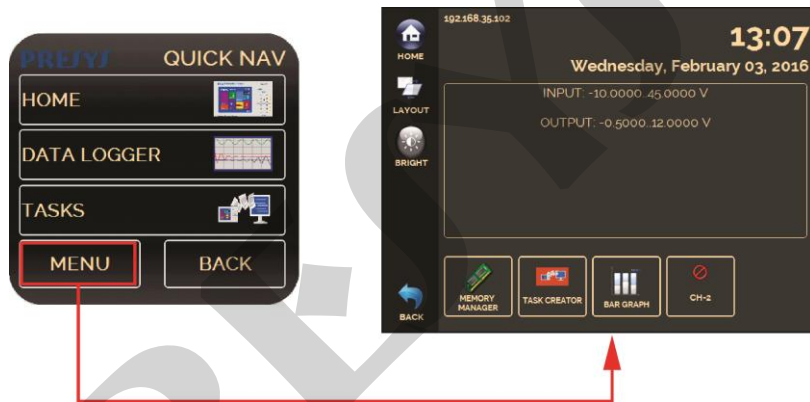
PREJYJ QUICK NAV

HOME

DATA LOGGER

TASKS

MENU

BACK

192.168.35.102

HOME

LAYOUT

BRIGHT

BACK

13:07

Wednesday, February 03, 2016

INPUT: -10.0000..45.0000 V

OUTPUT: -0.5000..12.0000 V

MEMORY MANAGER

TASK CREATOR

BAR GRAPH

CH-2